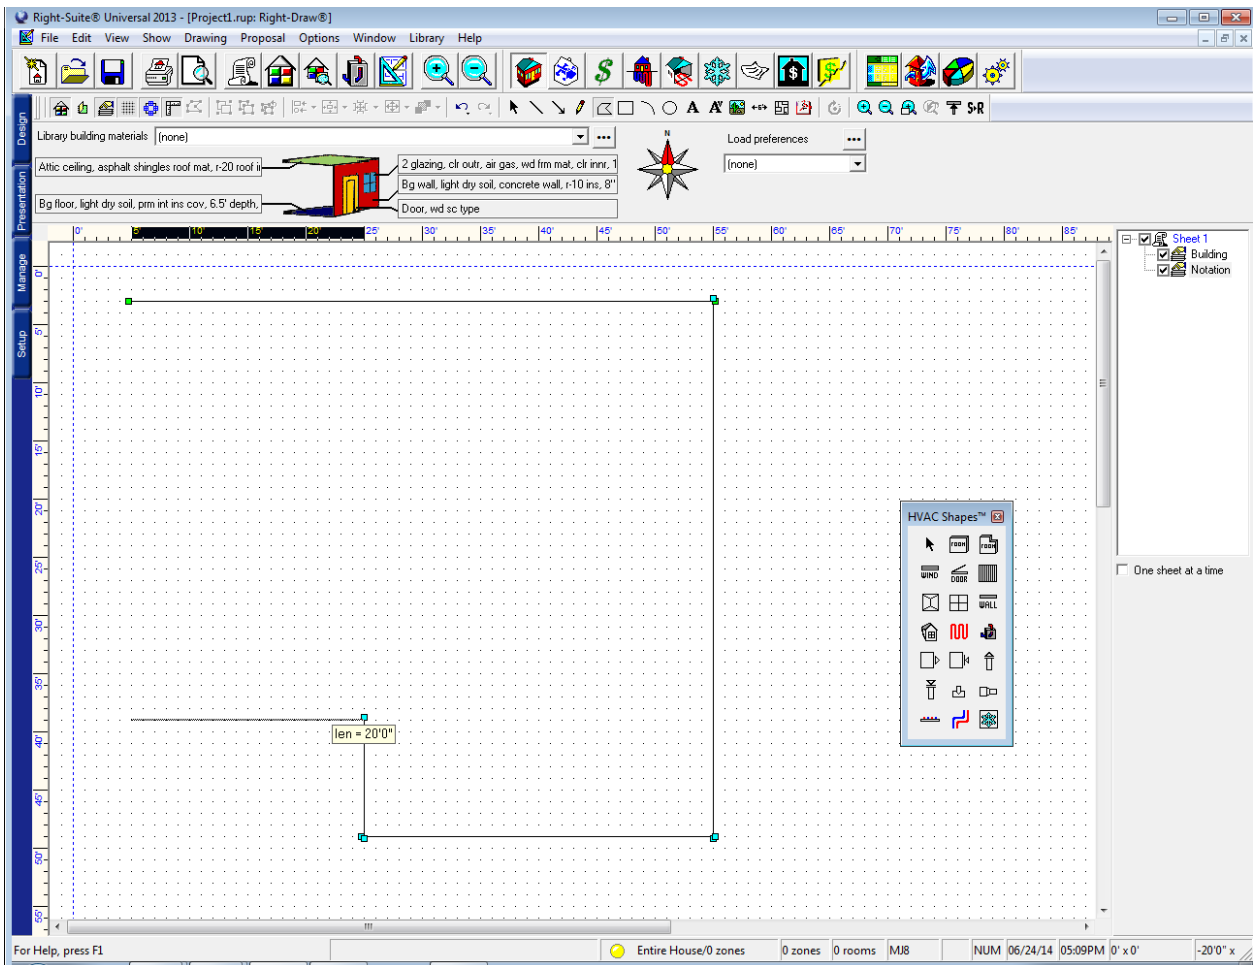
Right-Suite® Universal 2013 - [Project1.rup: Right-Draw®]

File Edit View Show Drawing Proposal Options Window Library Help

Design
Presentation
Manage
Setup

Library building materials [none]

Attic ceiling, asphalt shingles roof mat, r-20 roof i

Bg floor, light dry soil, prm int ins cov, 6.5' depth,

2 glazing, clr outr, air gas, wd frm mat, clr innr, 1

Bg wall, light dry soil, concrete wall, r-10 ins, 8"

Door, wd sc type

N

Load preferences

[none]

S-R

0' 5' 10' 15' 20' 25' 30' 35' 40' 45' 50' 55' 60' 65' 70' 75' 80' 85'

0' 5' 10' 15' 20' 25' 30' 35' 40' 45' 50' 55'

Sheet 1
Building
Notation

One sheet at a time

len = 20'0"

HVAC Shapes™

ROOM ROOM
WIND DOOR
WALL

For Help, press F1 | Entire House/0 zones | 0 zones | 0 rooms | MJ8 | NUM | 06/24/14 | 05:09PM | 0' x 0' | -20'0" x